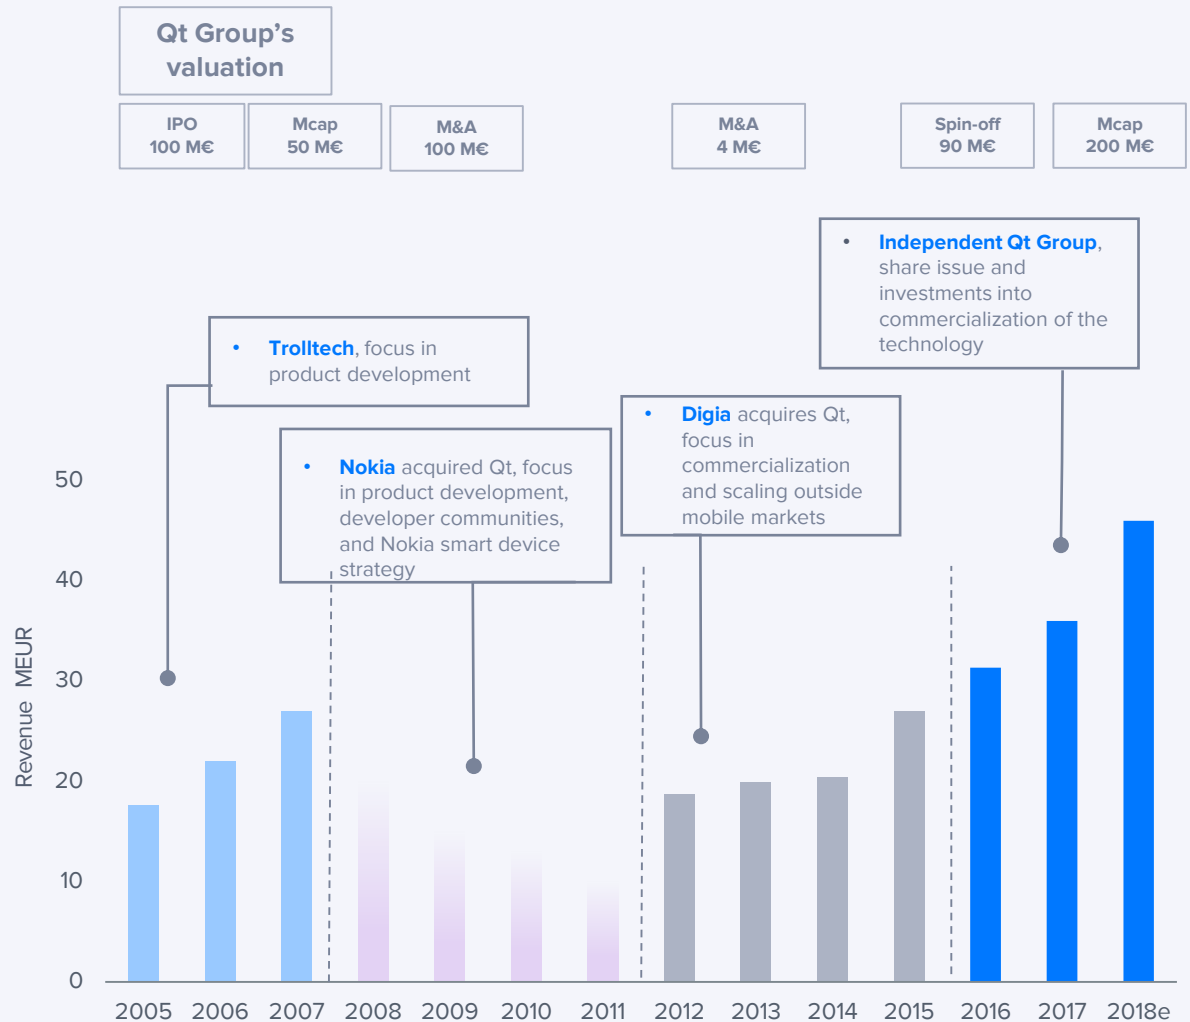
Qt Group's valuation

IPO 100 M€

Mcap 50 M€

M&A 100 M€

M&A 4 M€

Spin-off 90 M€

Mcap 200 M€

• Independent Qt Group, share issue and investments into commercialization of the technology

• Trolltech, focus in product development

• Digia acquires Qt, focus in commercialization and scaling outside mobile markets

• Nokia acquired Qt, focus in product development, developer communities, and Nokia smart device strategy

Revenue MEUR

50
40
30
20
10
0

2005 2006 2007 2008 2009 2010 2011 2012 2013 2014 2015 2016 2017 2018e